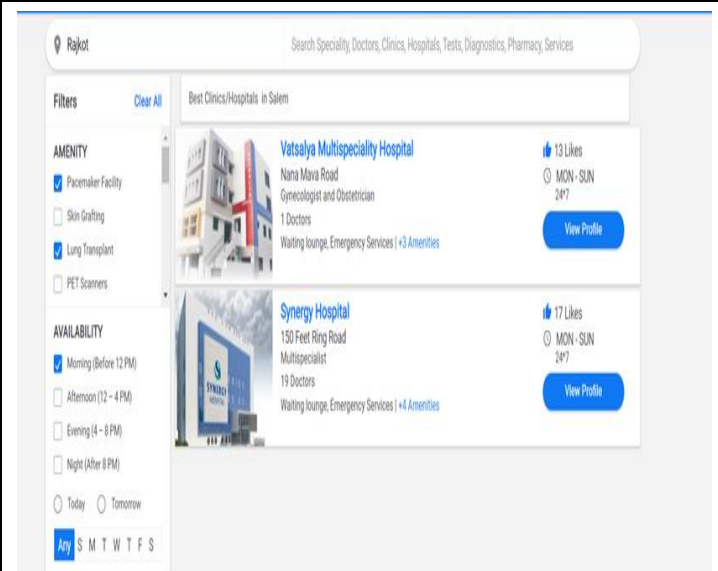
Rajkot

Search Speciality, Doctors, Clinics, Hospitals, Tests, Diagnostics, Pharmacy, Services

Filters Clear All

AMENITY

Pacemaker Facility

Skin Grafting

Lung Transplant

PET Scanners

AVAILABILITY

Morning (Before 12 PM)

Afternoon (12 – 4 PM)

Evening (4 – 8 PM)

Night (After 8 PM)

Today Tomorrow

Any S M T W T F S

Best Clinics/Hospitals in Salem

Vatsalya Multispeciality Hospital

Nana Mava Road

Gynecologist and Obstetrician

1 Doctors

Waiting lounge, Emergency Services | +3 Amenities

13 Likes

MON - SUN 24*7

View Profile

Synergy Hospital

150 Feet Ring Road

Multispecialist

19 Doctors

Waiting lounge, Emergency Services | +4 Amenities

17 Likes

MON - SUN 24*7

View Profile

SYNERGY HOSPITAL